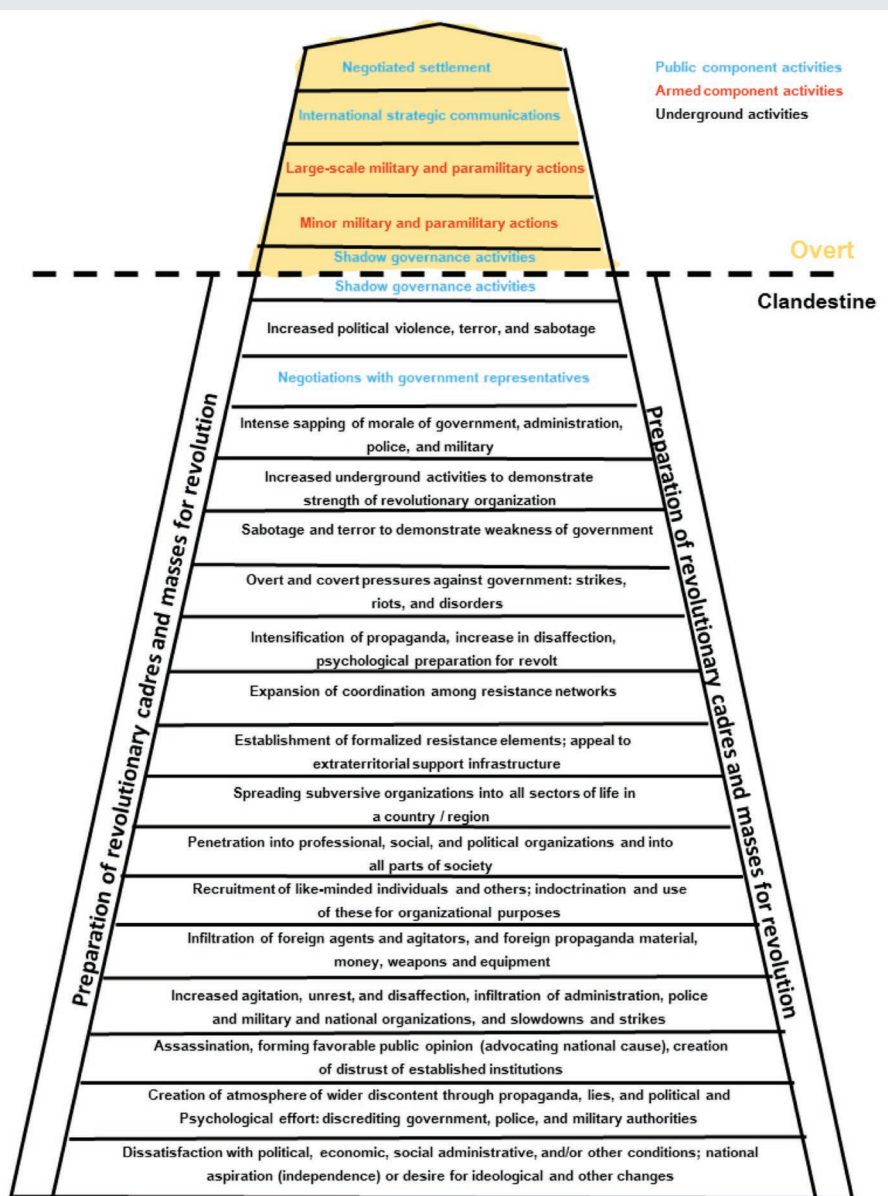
Public component activities
Armed component activities
Underground activities

Negotiated settlement

International strategic communications

Large-scale military and paramilitary actions

Minor military and paramilitary actions

Shadow governance activities

Overt

Clandestine

Shadow governance activities

Increased political violence, terror, and sabotage

Negotiations with government representatives

Intense sapping of morale of government, administration, police, and military

Increased underground activities to demonstrate strength of revolutionary organization

Sabotage and terror to demonstrate weakness of government

Overt and covert pressures against government: strikes, riots, and disorders

Intensification of propaganda, increase in disaffection, psychological preparation for revolt

Expansion of coordination among resistance networks

Establishment of formalized resistance elements; appeal to extraterritorial support infrastructure

Spreading subversive organizations into all sectors of life in a country / region

Penetration into professional, social, and political organizations and into all parts of society

Recruitment of like-minded individuals and others; indoctrination and use of these for organizational purposes

Infiltration of foreign agents and agitators, and foreign propaganda material, money, weapons and equipment

Increased agitation, unrest, and disaffection, infiltration of administration, police and military and national organizations, and slowdowns and strikes

Assassination, forming favorable public opinion (advocating national cause), creation of distrust of established institutions

Creation of atmosphere of wider discontent through propaganda, lies, and political and Psychological effort: discrediting government, police, and military authorities

Dissatisfaction with political, economic, social administrative, and/or other conditions; national aspiration (independence) or desire for ideological and other changes

Preparation of revolutionary cadres and masses for revolution

Preparation of revolutionary cadres and masses for revolution